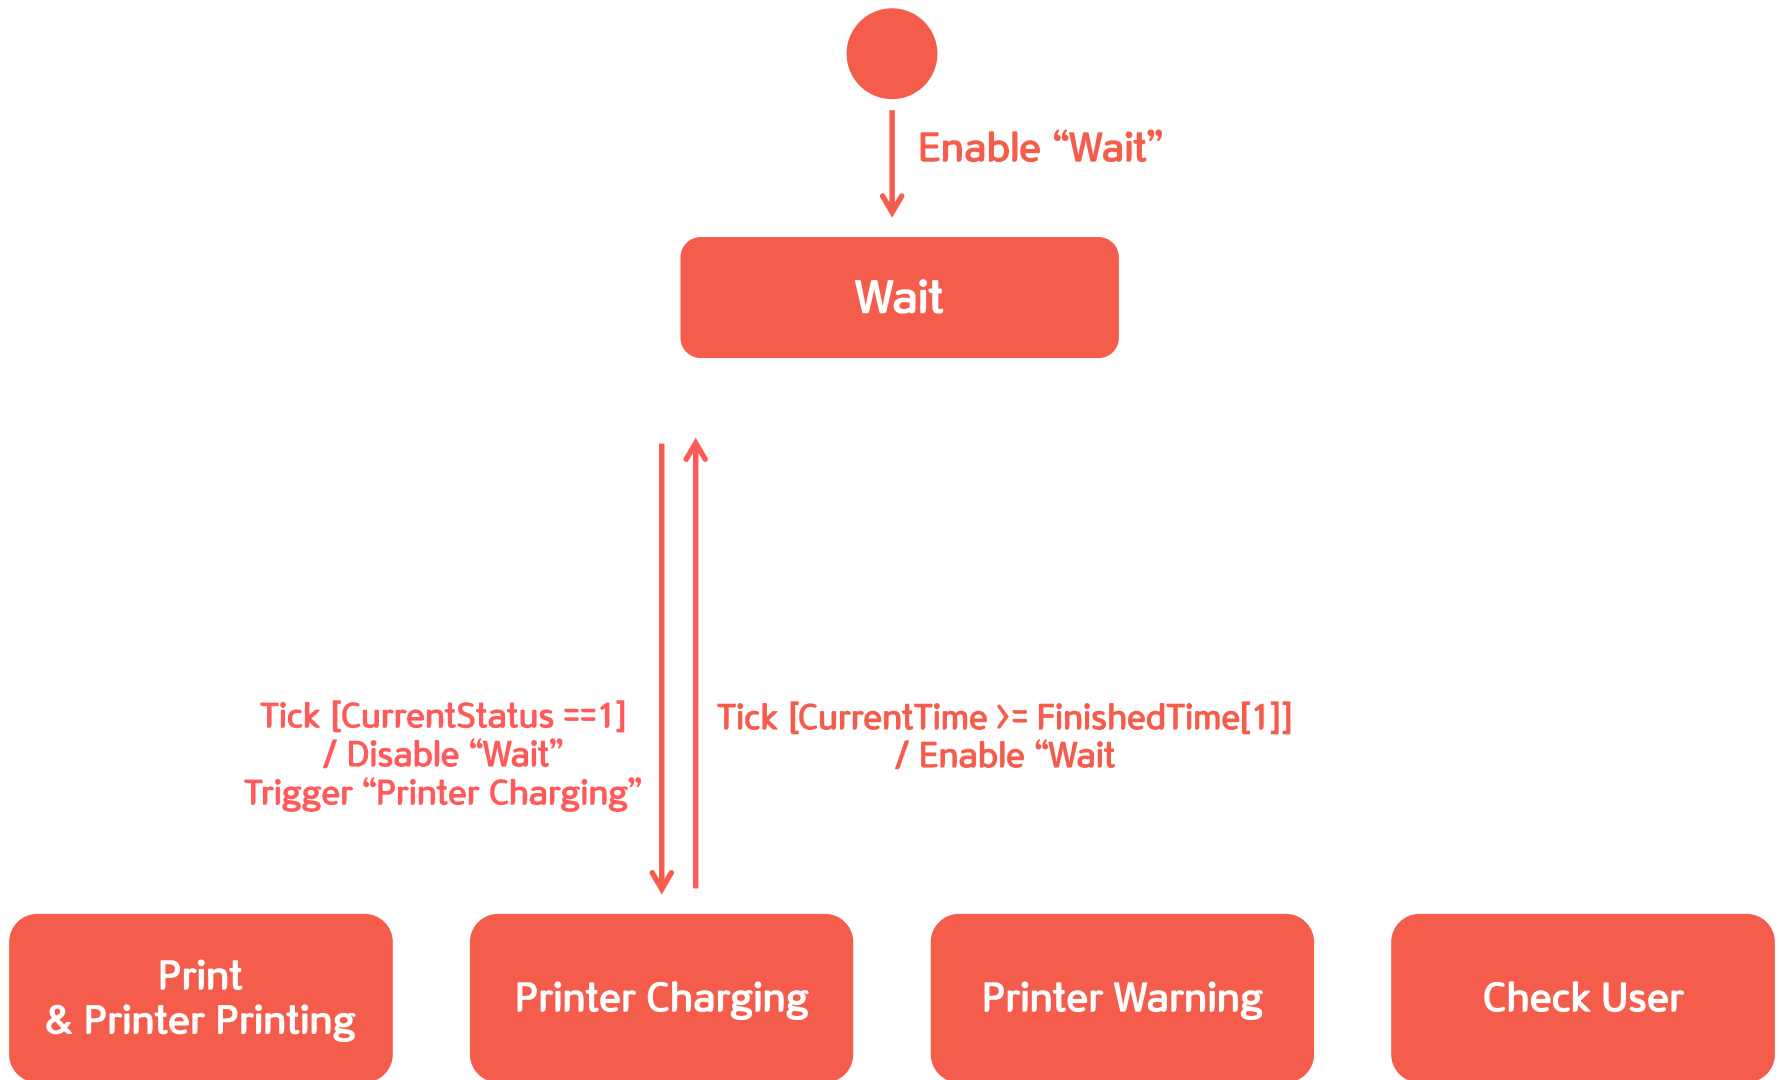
Enable “Wait”

Wait

Tick [CurrentStatus ==1]
/ Disable “Wait”
Trigger “Printer Charging”

Tick [CurrentTime >= FinishedTime[1]]
/ Enable “Wait

Print
& Printer Printing

Printer Charging

Printer Warning

Check User